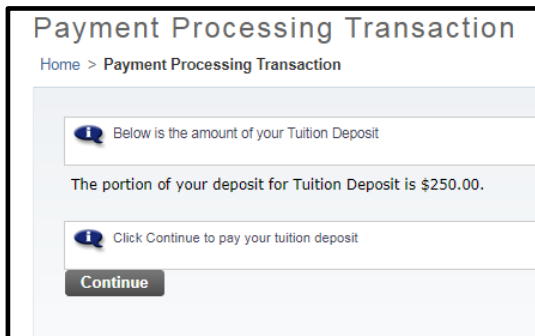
Payment Processing Transaction

Home > Payment Processing Transaction

Below is the amount of your Tuition Deposit

The portion of your deposit for Tuition Deposit is $250.00.

Click Continue to pay your tuition deposit

Continue